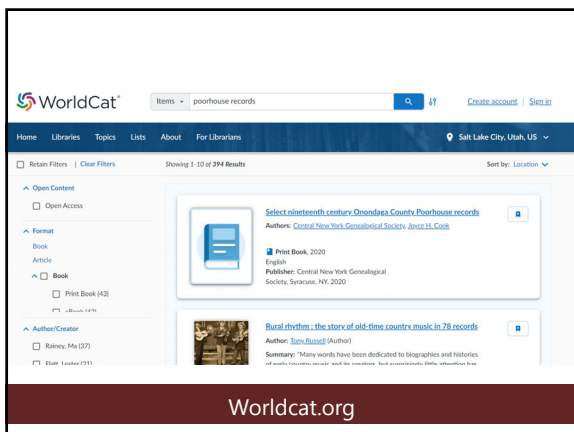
WorldCat®

Items poorhouse records

Create account | Sign in

Home Libraries Topics Lists About For Librarians

Salt Lake City, Utah, US

Retain Filters | Clear Filters

Showing 1-10 of 394 Results

Sort by: Location

Open Content

Open Access

Format

Book

Article

Book

Print Book (43)

eBook (42)

Author/Creator

Rainey, Ma (37)

Flatt, Lester (21)

Select nineteenth century Onondaga County Poorhouse records

Authors: Central New York Genealogical Society, Joyce H. Cook

Print Book, 2020

English

Publisher: Central New York Genealogical Society, Syracuse, NY, 2020

Rural rhythm : the story of old-time country music in 78 records

Author: Tony Russell (Author)

Summary: "Many words have been dedicated to biographies and histories of early country music and its creators, but surprisingly little attention has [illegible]

Worldcat.org